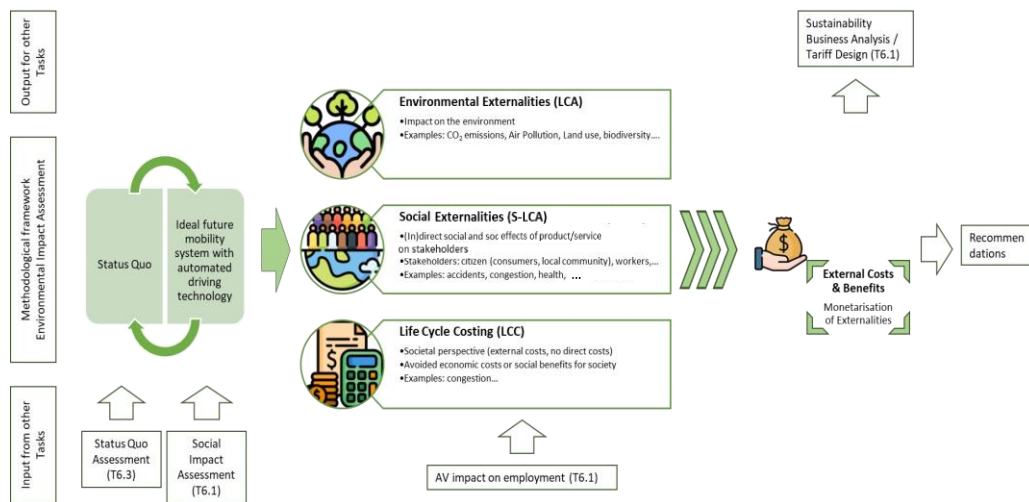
Output for other Tasks

Methodological framework Environmental Impact Assessment

Input from other Tasks

Status Quo

Ideal future mobility system with automated driving technology

Status Quo Assessment (T6.3)

Social Impact Assessment (T6.1)

Environmental Externalities (LCA)
•Impact on the environment
•Examples: $CO_2$ emissions, Air Pollution, Land use, biodiversity....

Social Externalities (S-LCA)
•(In)direct social and soc effects of product/service on stakeholders
•Stakeholders: citizen (consumers, local community), workers,...
•Examples: accidents, congestion, health, ...

Life Cycle Costing (LCC)
•Societal perspective (external costs, no direct costs)
•Avoided economic costs or social benefits for society
•Examples: congestion...

AV impact on employment (T6.1)

Sustainability Business Analysis / Tariff Design (T6.1)

External Costs & Benefits
Monetarisation of Externalities

Recommen dations